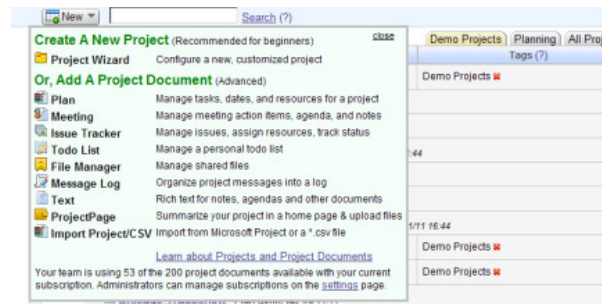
New

Search (?)

Create A New Project (Recommended for beginners)

close

Project Wizard
Configure a new, customized project

Or, Add A Project Document (Advanced)

Plan
Manage tasks, dates, and resources for a project

Meeting
Manage meeting action items, agenda, and notes

Issue Tracker
Manage issues, assign resources, track status

Todo List
Manage a personal todo list

File Manager
Manage shared files

Message Log
Organize project messages into a log

Text
Rich text for notes, agendas and other documents

ProjectPage
Summarize your project in a home page & upload files

Import Project/CSV
Import from Microsoft Project or a *.csv file

Learn about Projects and Project Documents

Your team is using 53 of the 200 project documents available with your current subscription. Administrators can manage subscriptions on the settings page.

Demo Projects | Planning | All Pro

Tags (?)

Demo Projects

:44

1/11 16:44

Demo Projects

Demo Projects